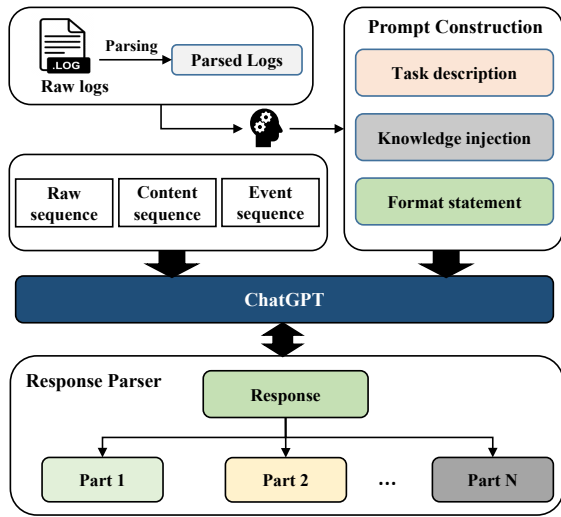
.LOG

Parsing

Parsed Logs

Raw logs

Prompt Construction

Task description

Knowledge injection

Format statement

Raw sequence

Content sequence

Event sequence

ChatGPT

Response Parser

Response

Part 1

Part 2

...

Part N